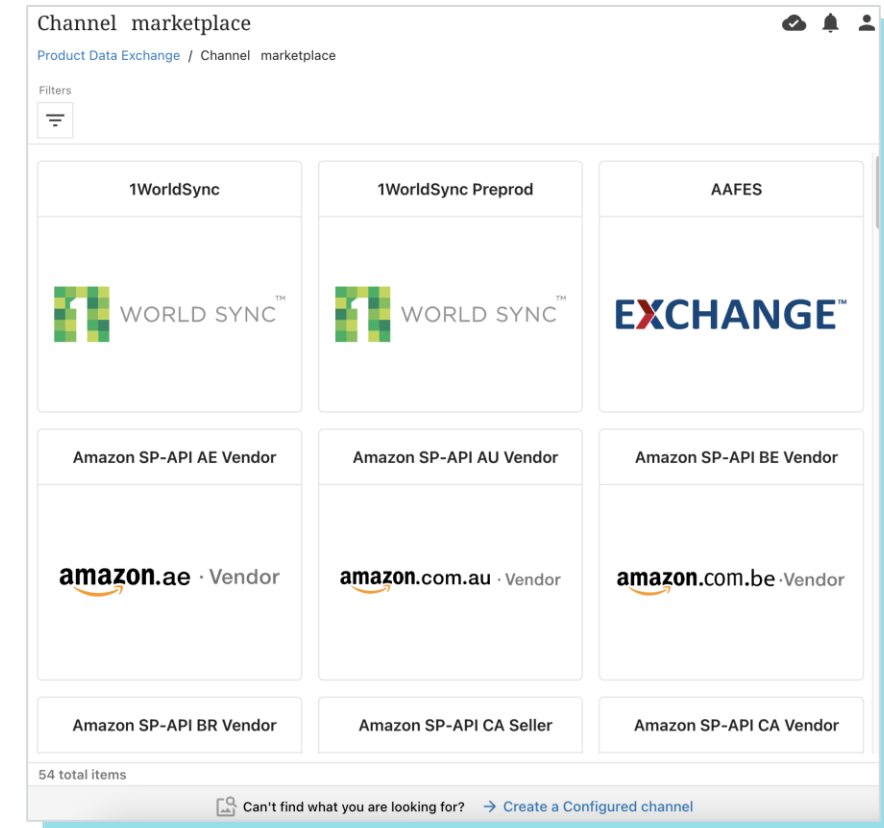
Channel marketplace

Product Data Exchange / Channel marketplace

Filters

1WorldSync

WORLD SYNC™

1WorldSync Preprod

WORLD SYNC™

AAFES

EXCHANGE™

Amazon SP-API AE Vendor

amazon.ae · Vendor

Amazon SP-API AU Vendor

amazon.com.au · Vendor

Amazon SP-API BE Vendor

amazon.com.be ·Vendor

Amazon SP-API BR Vendor

Amazon SP-API CA Seller

Amazon SP-API CA Vendor

54 total items

Can't find what you are looking for? → Create a Configured channel